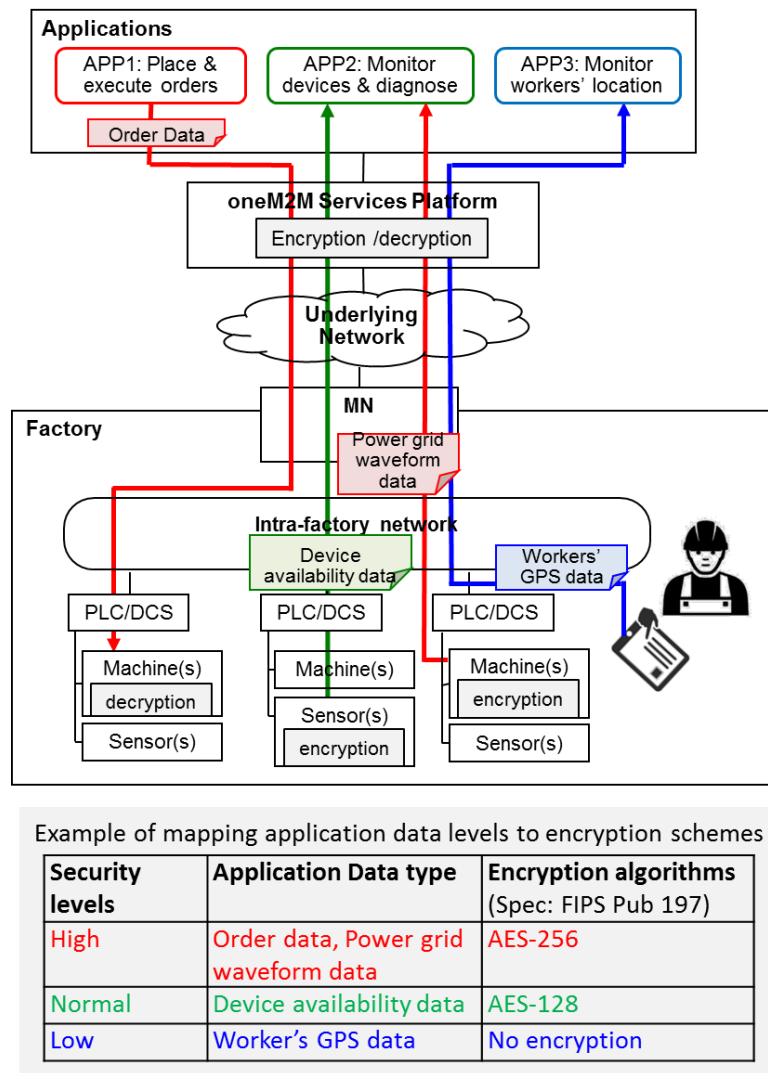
Applications

APP1: Place & execute orders

APP2: Monitor devices & diagnose

APP3: Monitor workers' location

Order Data

oneM2M Services Platform

Encryption /decryption

Underlying Network

MN

Factory

Power grid waveform data

Intra-factory network

Device availability data

Workers' GPS data

PLC/DCS

PLC/DCS

PLC/DCS

Machine(s)

decryption

Sensor(s)

Machine(s)

Sensor(s)

encryption

Machine(s)

encryption

Sensor(s)

Example of mapping application data levels to encryption schemes

| Security levels | Application Data type | Encryption algorithms (Spec: FIPS Pub 197) |
|---|---|---|
| High | Order data, Power grid waveform data | AES-256 |
| Normal | Device availability data | AES-128 |
| Low | Worker's GPS data | No encryption |